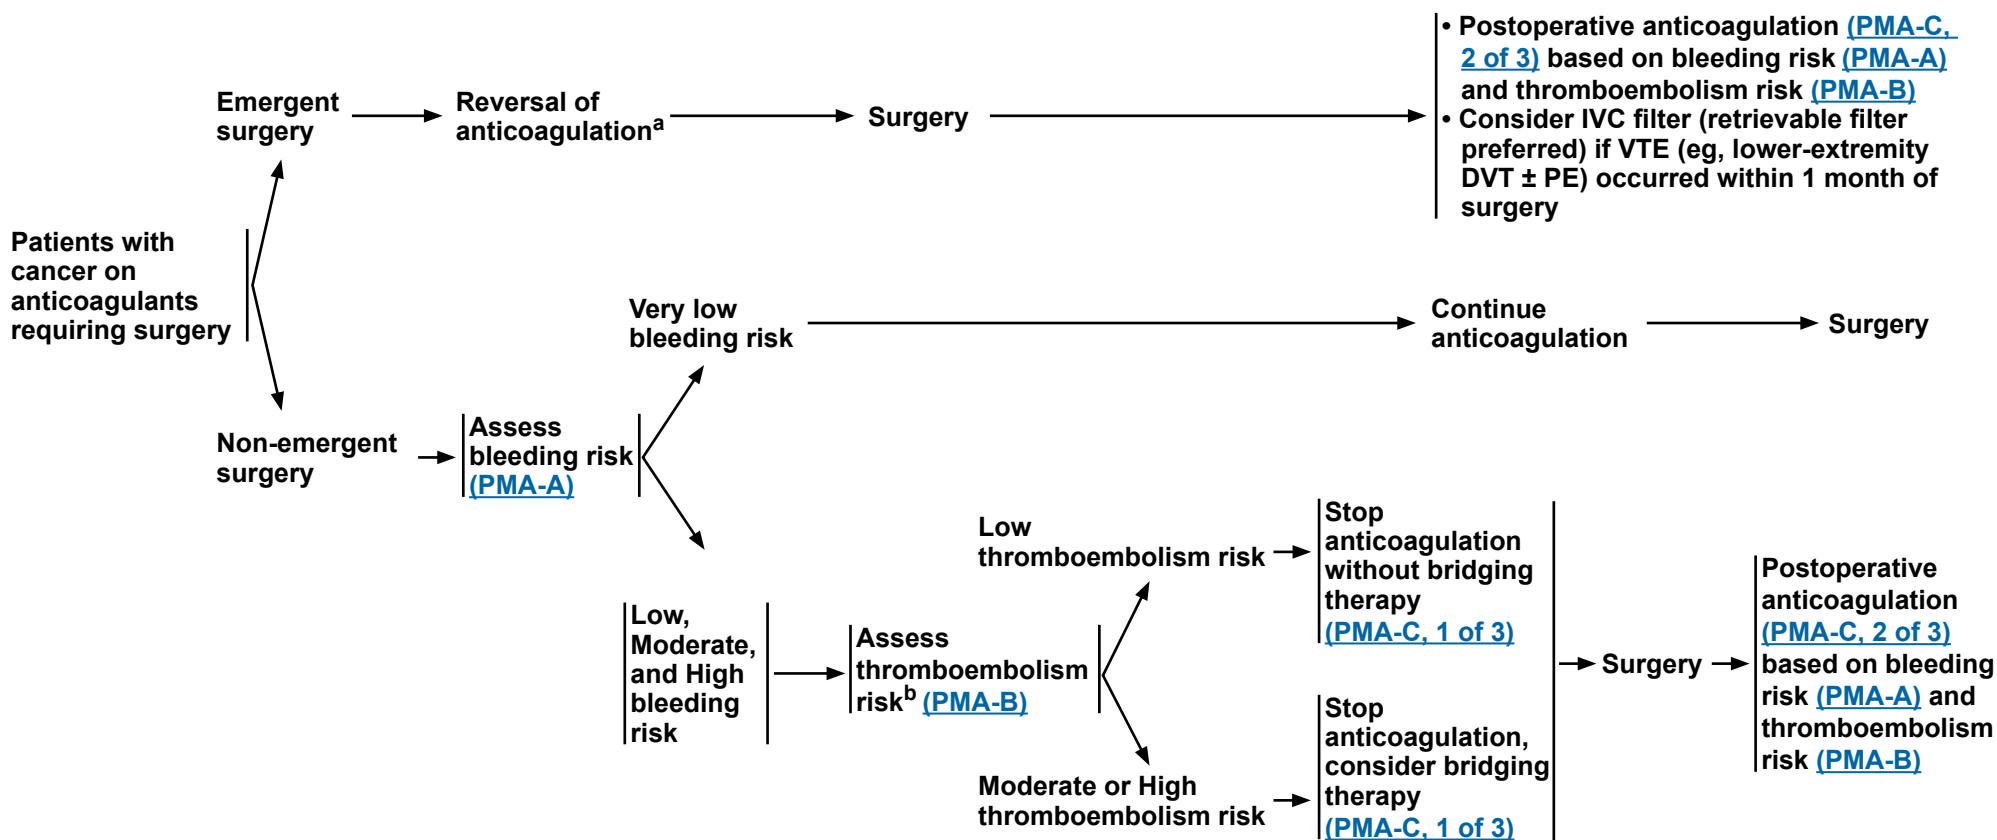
Patients with cancer on anticoagulants requiring surgery

Emergent surgery

Reversal of anticoagulation$^{a}$

Surgery

• Postoperative anticoagulation (PMA-C, 2 of 3) based on bleeding risk (PMA-A) and thromboembolism risk (PMA-B)
• Consider IVC filter (retrievable filter preferred) if VTE (eg, lower-extremity DVT ± PE) occurred within 1 month of surgery

Non-emergent surgery

Assess bleeding risk (PMA-A)

Very low bleeding risk

Continue anticoagulation

Surgery

Low, Moderate, and High bleeding risk

Assess thromboembolism risk$^{b}$ (PMA-B)

Low thromboembolism risk

Stop anticoagulation without bridging therapy (PMA-C, 1 of 3)

Moderate or High thromboembolism risk

Stop anticoagulation, consider bridging therapy (PMA-C, 1 of 3)

Surgery

Postoperative anticoagulation (PMA-C, 2 of 3) based on bleeding risk (PMA-A) and thromboembolism risk (PMA-B)